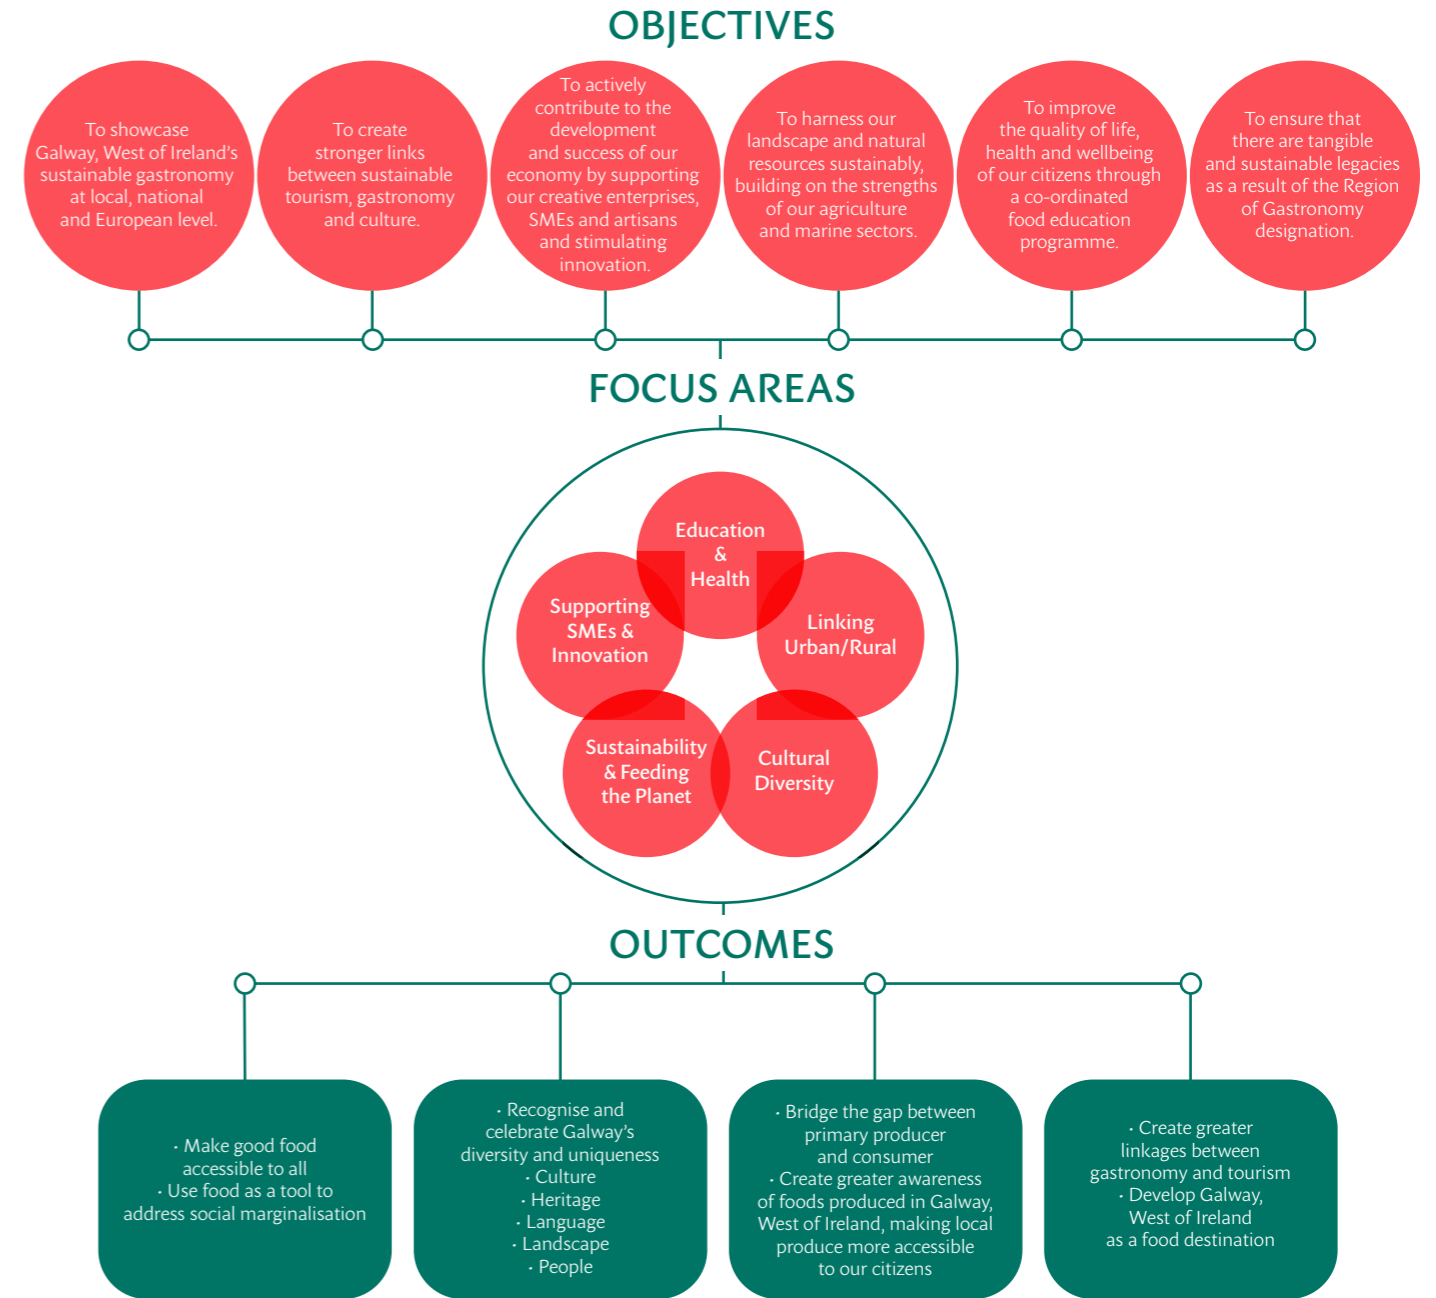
OBJECTIVES

To showcase Galway, West of Ireland's sustainable gastronomy at local, national and European level.

To create stronger links between sustainable tourism, gastronomy and culture.

To actively contribute to the development and success of our economy by supporting our creative enterprises, SMEs and artisans and stimulating innovation.

To harness our landscape and natural resources sustainably, building on the strengths of our agriculture and marine sectors.

To improve the quality of life, health and wellbeing of our citizens through a co-ordinated food education programme.

To ensure that there are tangible and sustainable legacies as a result of the Region of Gastronomy designation.

FOCUS AREAS

Education & Health

Supporting SMEs & Innovation

Linking Urban/Rural

Sustainability & Feeding the Planet

Cultural Diversity

OUTCOMES

· Make good food accessible to all
· Use food as a tool to address social marginalisation

· Recognise and celebrate Galway's diversity and uniqueness
· Culture
· Heritage
· Language
· Landscape
· People

· Bridge the gap between primary producer and consumer
· Create greater awareness of foods produced in Galway, West of Ireland, making local produce more accessible to our citizens

· Create greater linkages between gastronomy and tourism
· Develop Galway, West of Ireland as a food destination